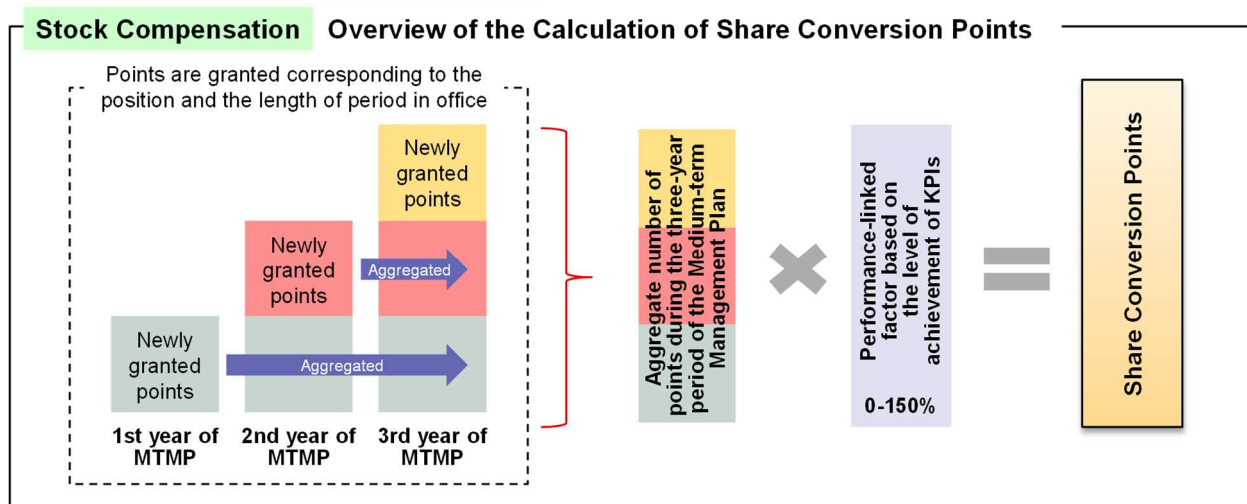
Stock Compensation Overview of the Calculation of Share Conversion Points

Points are granted corresponding to the position and the length of period in office

Newly granted points

Newly granted points

Aggregated

Newly granted points

Aggregated

1st year of MTMP

2nd year of MTMP

3rd year of MTMP

Aggregate number of points during the three-year period of the Medium-term Management Plan

Performance-linked factor based on the level of achievement of KPIs

0-150%

Share Conversion Points